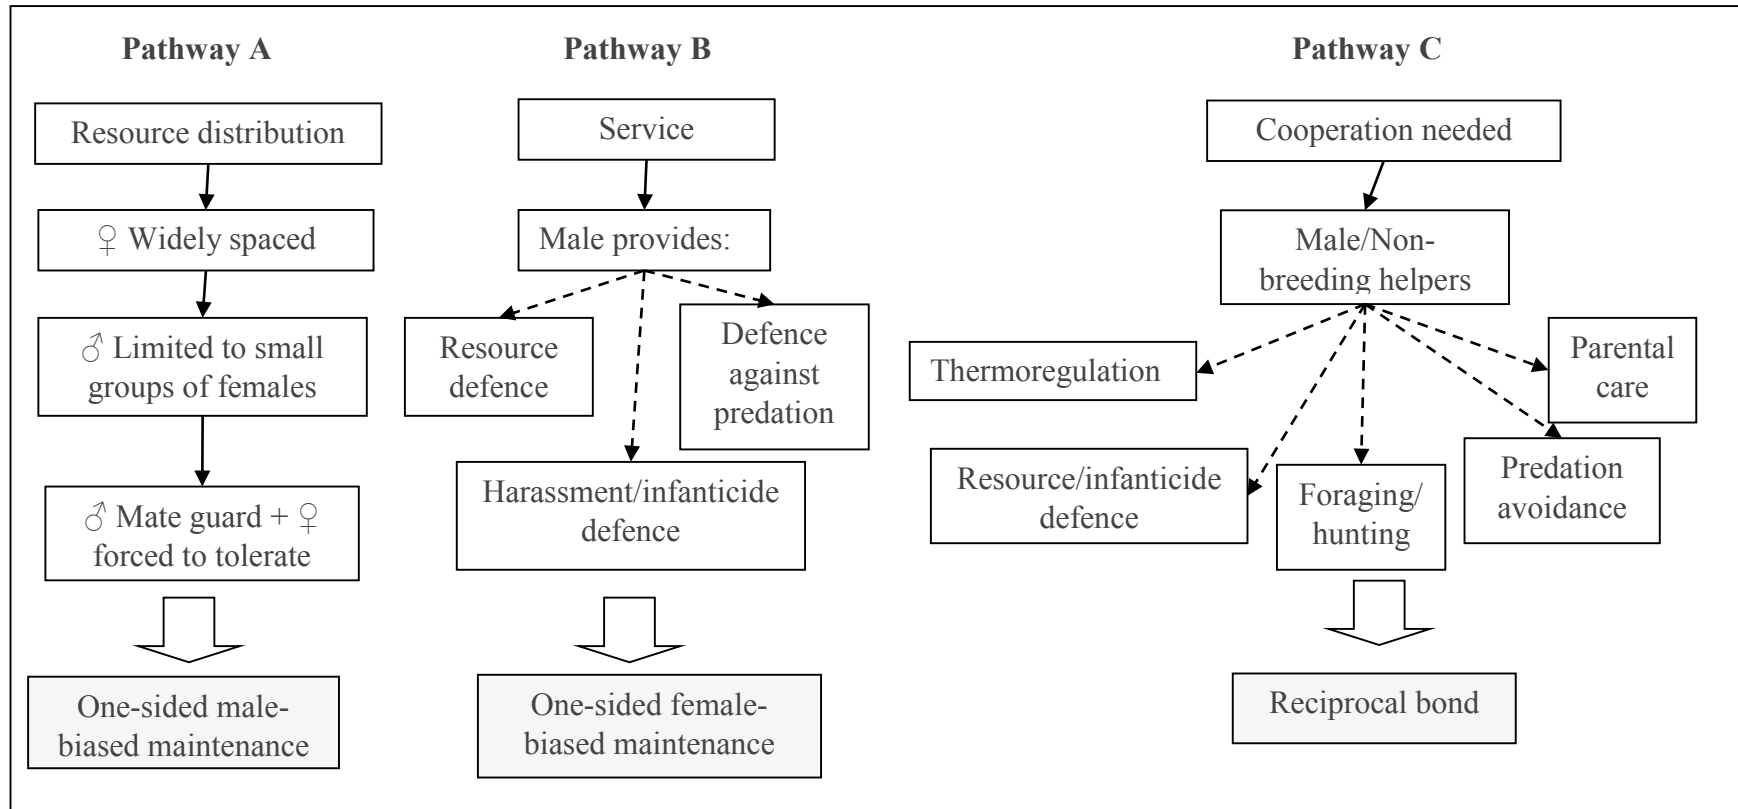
Pathway A

Resource distribution

♀ Widely spaced

♂ Limited to small groups of females

♂ Mate guard + ♀ forced to tolerate

One-sided male-biased maintenance

Pathway B

Service

Male provides:

Resource defence

Defence against predation

Harassment/infanticide defence

One-sided female-biased maintenance

Pathway C

Cooperation needed

Male/Non-breeding helpers

Thermoregulation

Parental care

Resource/infanticide defence

Foraging/ hunting

Predation avoidance

Reciprocal bond